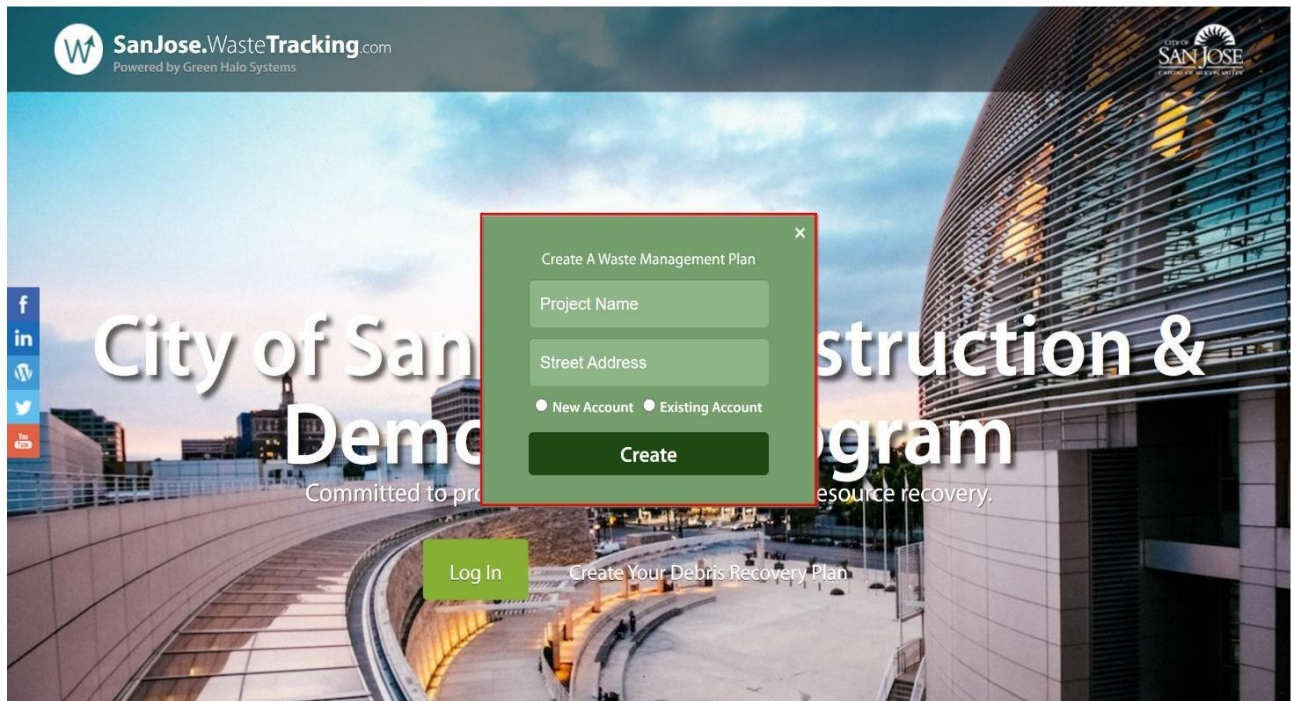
SanJose.WasteTracking.com
Powered by Green Halo Systems

CITY OF SAN JOSE CAPITAL OF SILICON VALLEY

f
in
You Tube

City of San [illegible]struction &
Demo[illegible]gram
Committed to pro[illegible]esource recovery.

Log In
Create Your Debris Recovery Plan

×
Create A Waste Management Plan
Project Name
Street Address
New Account
Existing Account
Create